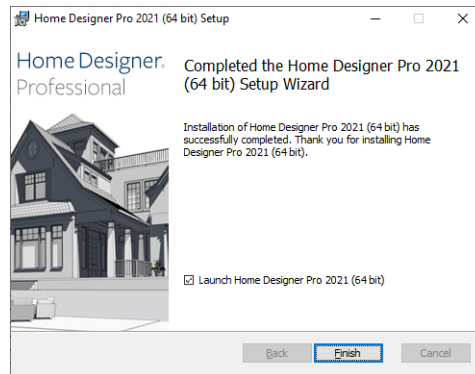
Home Designer Pro 2021 (64 bit) Setup

Home Designer.
Professional

Completed the Home Designer Pro 2021 (64 bit) Setup Wizard

Installation of Home Designer Pro 2021 (64 bit) has successfully completed. Thank you for installing Home Designer Pro 2021 (64 bit).

☑ Launch Home Designer Pro 2021 (64 bit)

Back
Finish
Cancel